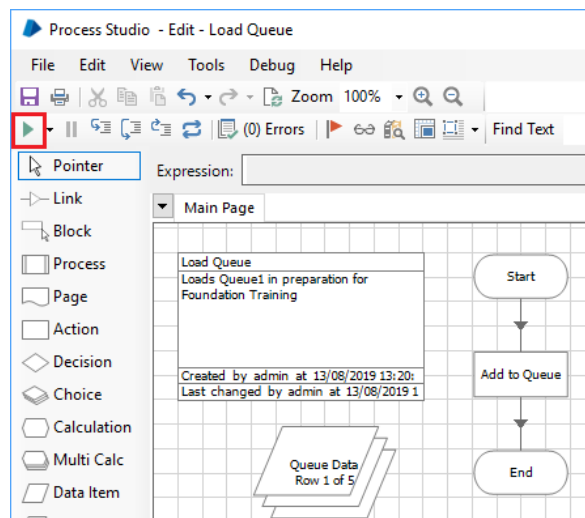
Process Studio - Edit - Load Queue

File Edit View Tools Debug Help

Zoom 100%

(0) Errors Find Text

Pointer
Link
Block
Process
Page
Action
Decision
Choice
Calculation
Multi Calc
Data Item

Expression:

Main Page

Load Queue
Loads Queue1 in preparation for Foundation Training

Created by admin at 13/08/2019 13:20:
Last changed by admin at 13/08/2019 1

Queue Data
Row 1 of 5

Start

Add to Queue

End